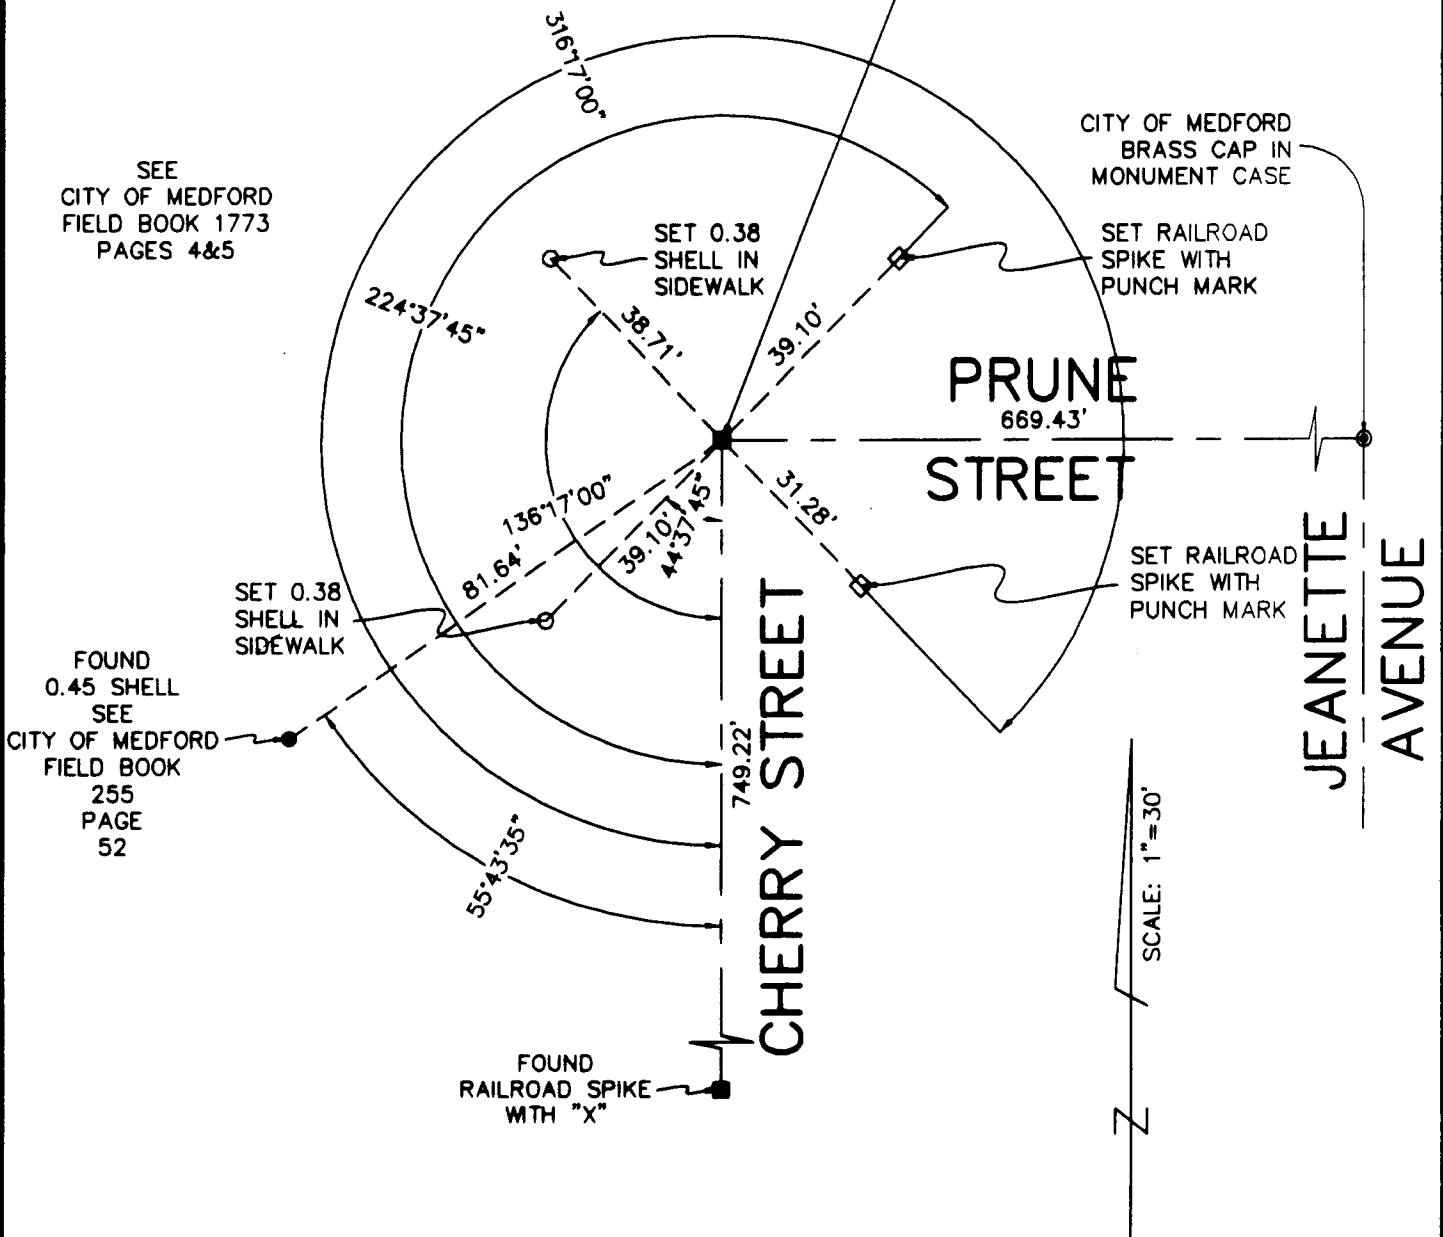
316°17'00"

SEE
CITY OF MEDFORD
FIELD BOOK 1773
PAGES 4&5

CITY OF MEDFORD
BRASS CAP IN
MONUMENT CASE

SET 0.38
SHELL IN
SIDEWALK

SET RAILROAD
SPIKE WITH
PUNCH MARK

224°37'45"

38.71'

39.10'

PRUNE
669.43'
STREET

136°17'00"

44°37'45"

31.28'

39.10'

81.64'

SET RAILROAD
SPIKE WITH
PUNCH MARK

SET 0.38
SHELL IN
SIDEWALK

JEANETTE
AVENUE

FOUND
0.45 SHELL
SEE
CITY OF MEDFORD
FIELD BOOK
255
PAGE
52

749.22'

CHERRY STREET

55°43'35"

SCALE: 1"=30'

FOUND
RAILROAD SPIKE
WITH "X"

N